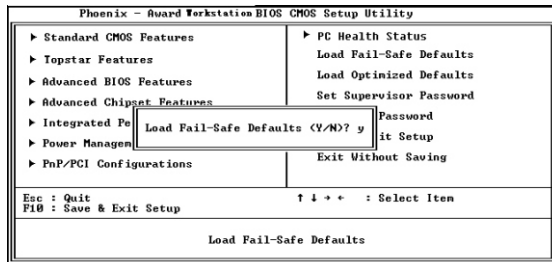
Phoenix - Award Workstation BIOS CMOS Setup Utility

▶ Standard CMOS Features
▶ Topstar Features
▶ Advanced BIOS Features
▶ Advanced Chipset Features
▶ Integrated Pe
▶ Power Managem
▶ PnP/PCI Configurations

▶ PC Health Status
Load Fail-Safe Defaults
Load Optimized Defaults
Set Supervisor Password
Password
it Setup
Exit Without Saving

Load Fail-Safe Defaults (Y/N)? y

Esc : Quit
F10 : Save & Exit Setup

↑ ↓ → ← : Select Item

Load Fail-Safe Defaults